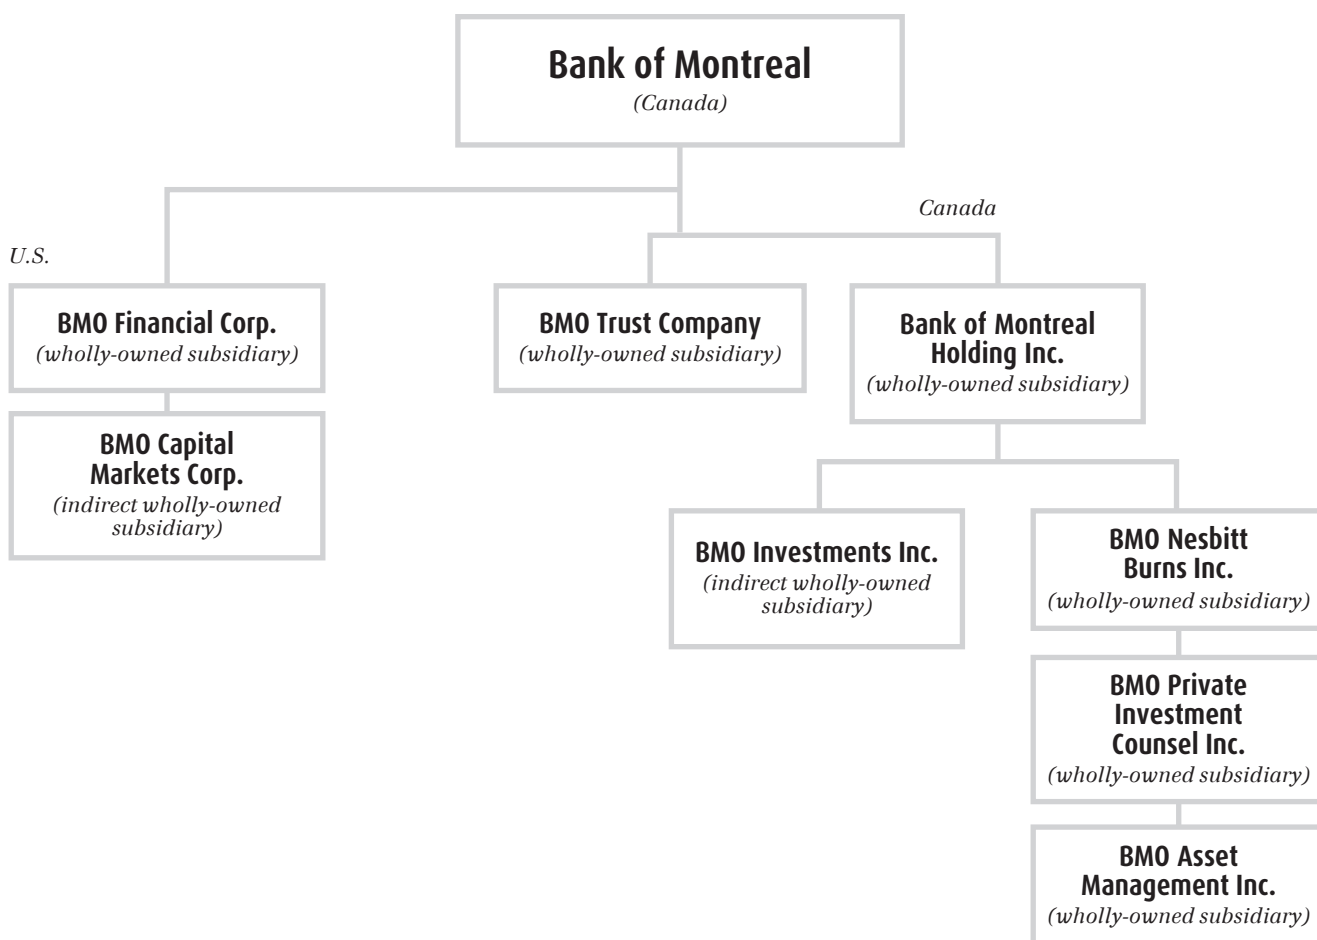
Bank of Montreal
(Canada)

U.S.

Canada

BMO Financial Corp.
(wholly-owned subsidiary)

BMO Capital Markets Corp.
(indirect wholly-owned subsidiary)

BMO Trust Company
(wholly-owned subsidiary)

Bank of Montreal Holding Inc.
(wholly-owned subsidiary)

BMO Investments Inc.
(indirect wholly-owned subsidiary)

BMO Nesbitt Burns Inc.
(wholly-owned subsidiary)

BMO Private Investment Counsel Inc.
(wholly-owned subsidiary)

BMO Asset Management Inc.
(wholly-owned subsidiary)